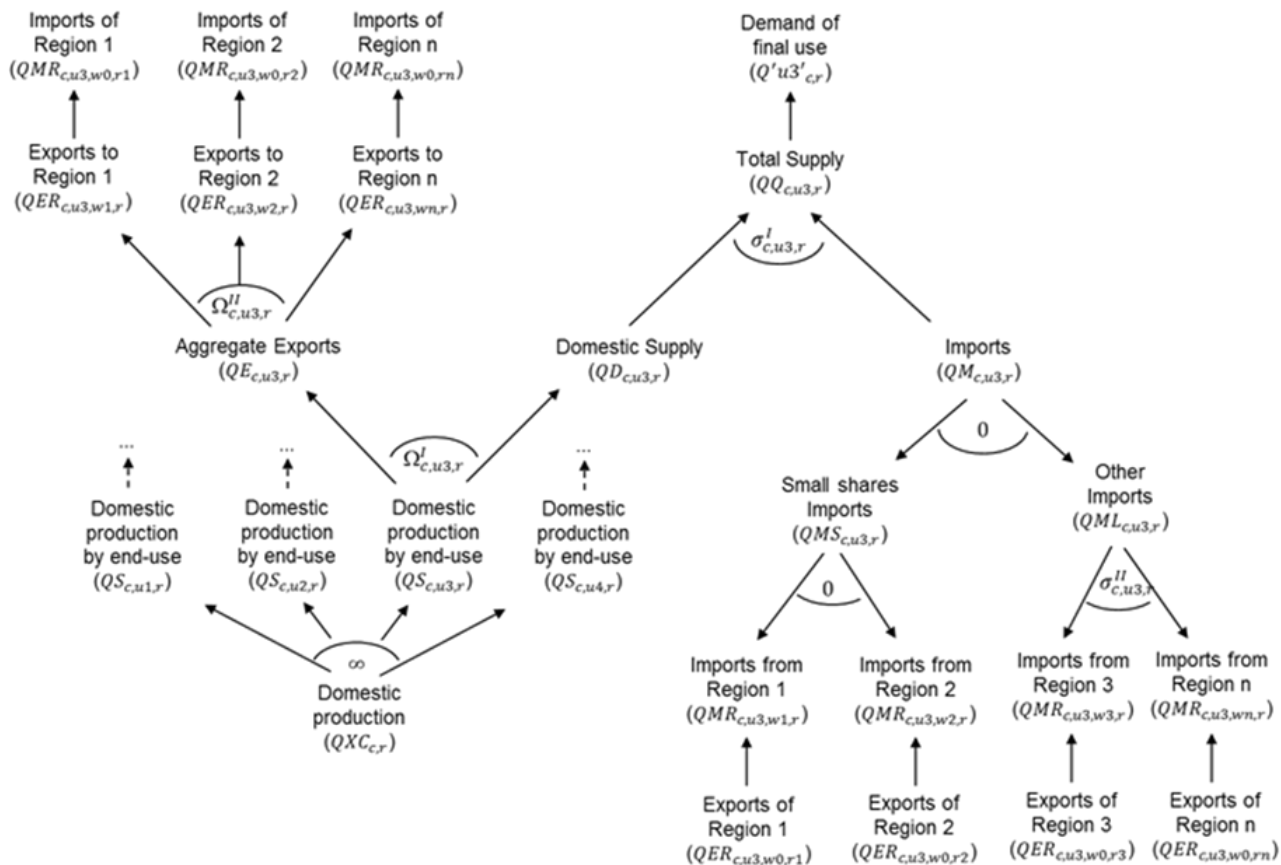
Imports of Region 1
$(QMR_{c,u3,w0,r1})$

Imports of Region 2
$(QMR_{c,u3,w0,r2})$

Imports of Region n
$(QMR_{c,u3,w0,rn})$

Demand of final use
$(Q'u3'_{c,r})$

Exports to Region 1
$(QER_{c,u3,w1,r})$

Exports to Region 2
$(QER_{c,u3,w2,r})$

Exports to Region n
$(QER_{c,u3,wn,r})$

Total Supply
$(QQ_{c,u3,r})$

$\sigma^{I}_{c,u3,r}$

$\Omega^{II}_{c,u3,r}$

Aggregate Exports
$(QE_{c,u3,r})$

Domestic Supply
$(QD_{c,u3,r})$

Imports
$(QM_{c,u3,r})$

$\Omega^{I}_{c,u3,r}$

0

...

...

...

Domestic production by end-use
$(QS_{c,u1,r})$

Domestic production by end-use
$(QS_{c,u2,r})$

Domestic production by end-use
$(QS_{c,u3,r})$

Domestic production by end-use
$(QS_{c,u4,r})$

Small shares Imports
$(QMS_{c,u3,r})$

Other Imports
$(QML_{c,u3,r})$

0

$\sigma^{II}_{c,u3,r}$

$\infty$

Domestic production
$(QXC_{c,r})$

Imports from Region 1
$(QMR_{c,u3,w1,r})$

Imports from Region 2
$(QMR_{c,u3,w2,r})$

Imports from Region 3
$(QMR_{c,u3,w3,r})$

Imports from Region n
$(QMR_{c,u3,wn,r})$

Exports of Region 1
$(QER_{c,u3,w0,r1})$

Exports of Region 2
$(QER_{c,u3,w0,r2})$

Exports of Region 3
$(QER_{c,u3,w0,r3})$

Exports of Region n
$(QER_{c,u3,w0,rn})$